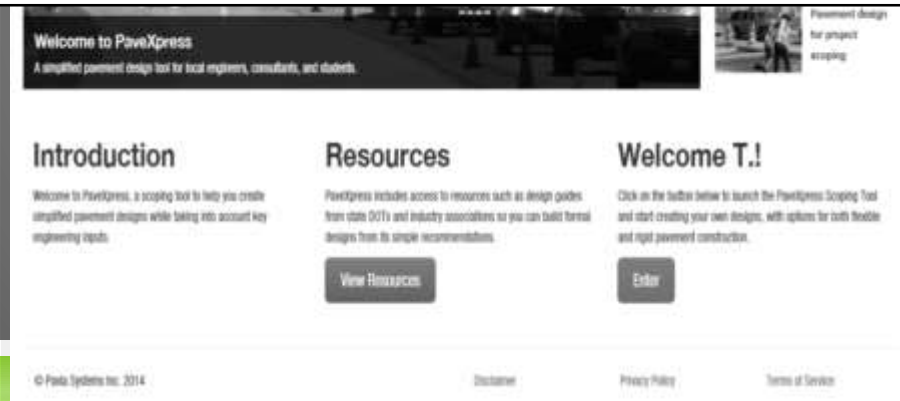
Welcome to PaveXpress

A simplified pavement design tool for local engineers, consultants, and students.

Pavement design for project scoping

Introduction

Welcome to PaveXpress, a scoping tool to help you create simplified pavement designs while taking into account key engineering inputs.

Resources

PaveXpress includes access to resources such as design guides from state DOTs and industry associations so you can build formal designs from its simple recommendations.

View Resources

Welcome T.!

Click on the button below to launch the PaveXpress Scoping Tool and start creating your own designs, with options for both flexible and rigid pavement construction.

Enter

© Pavia Systems Inc. 2014

Disclaimer

Privacy Policy

Terms of Service